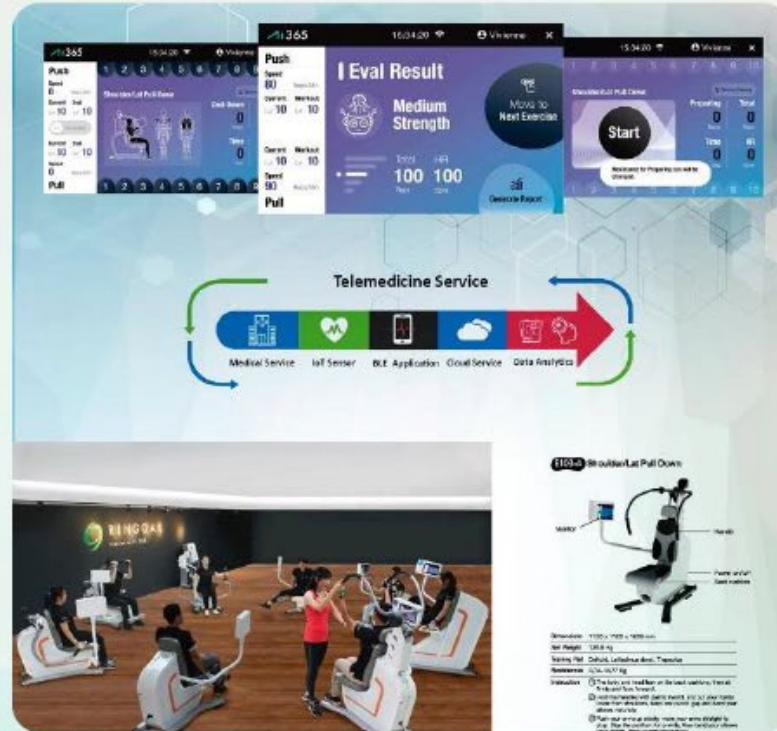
Ai365 15:34:20 Vivienne

Push
Speed
0
Current 10
Set 10
Current 10
Set 10
Speed
0
Pull

1 2 3 4 5 6 7 8

Shoulder/Lat Pull Down

Cool Down
0
Time
0

Ai365 15:34:20 Vivienne

Push
Speed
80
Current 10
Workout 10
Current 10
Workout 10
Speed
90
Pull

Eval Result

Medium Strength

Total 100
HR 100

Move to Next Exercise

Generate Report

15:34:20 Vivienne

Shoulder/Lat Pull Down

Start

Preparing 0
Total 0
Time 0
HR 0

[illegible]

Telemedicine Service

Medical Service
IoT Sensor
BLE Application
Cloud Service
Data Analytics

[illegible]

E100-6 Shoulder/Lat Pull Down

Monitor
Handle
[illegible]

| Dimension | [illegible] |
|---|---|
| Net Weight | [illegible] |
| Training Part | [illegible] |
| Resistance | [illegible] |
| Instruction | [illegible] |